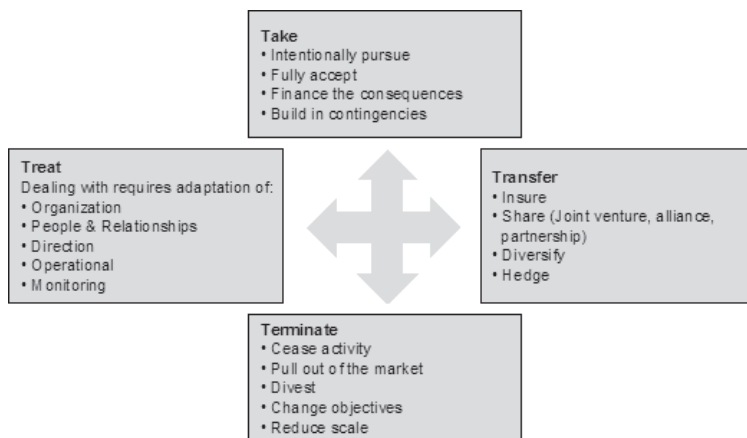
Take
• Intentionally pursue
• Fully accept
• Finance the consequences
• Build in contingencies

Treat
Dealing with requires adaptation of:
• Organization
• People & Relationships
• Direction
• Operational
• Monitoring

Transfer
• Insure
• Share (Joint venture, alliance, partnership)
• Diversify
• Hedge

Terminate
• Cease activity
• Pull out of the market
• Divest
• Change objectives
• Reduce scale